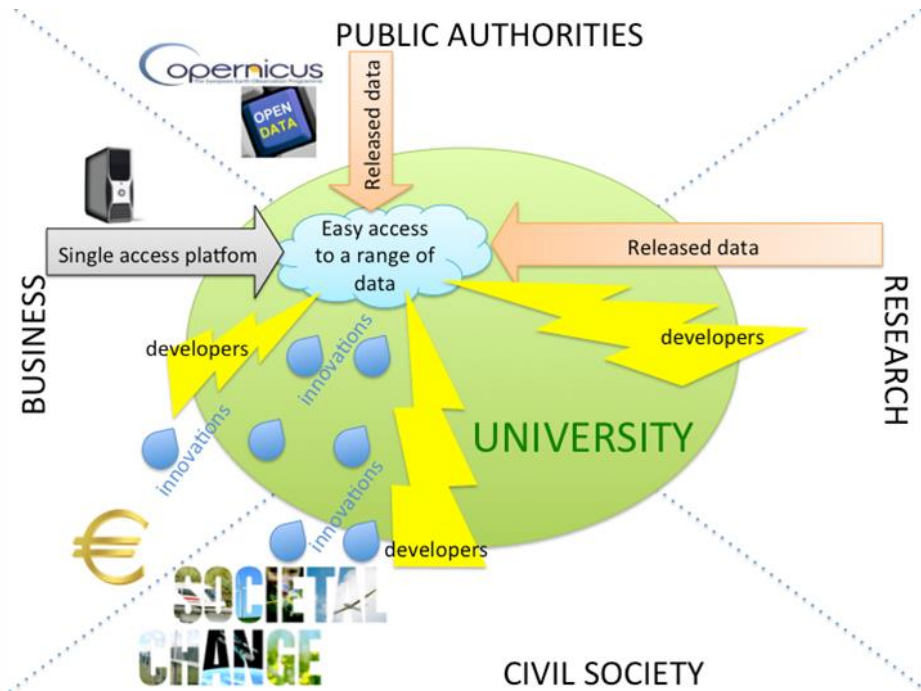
PUBLIC AUTHORITIES

Copernicus
The European Earth Observation Programme

OPEN DATA

Released data

Single access platfom

Easy access to a range of data

Released data

BUSINESS

RESEARCH

developers

innovations

developers

innovations

UNIVERSITY

innovations

innovations

developers

€

SOCIETAL CHANGE

CIVIL SOCIETY